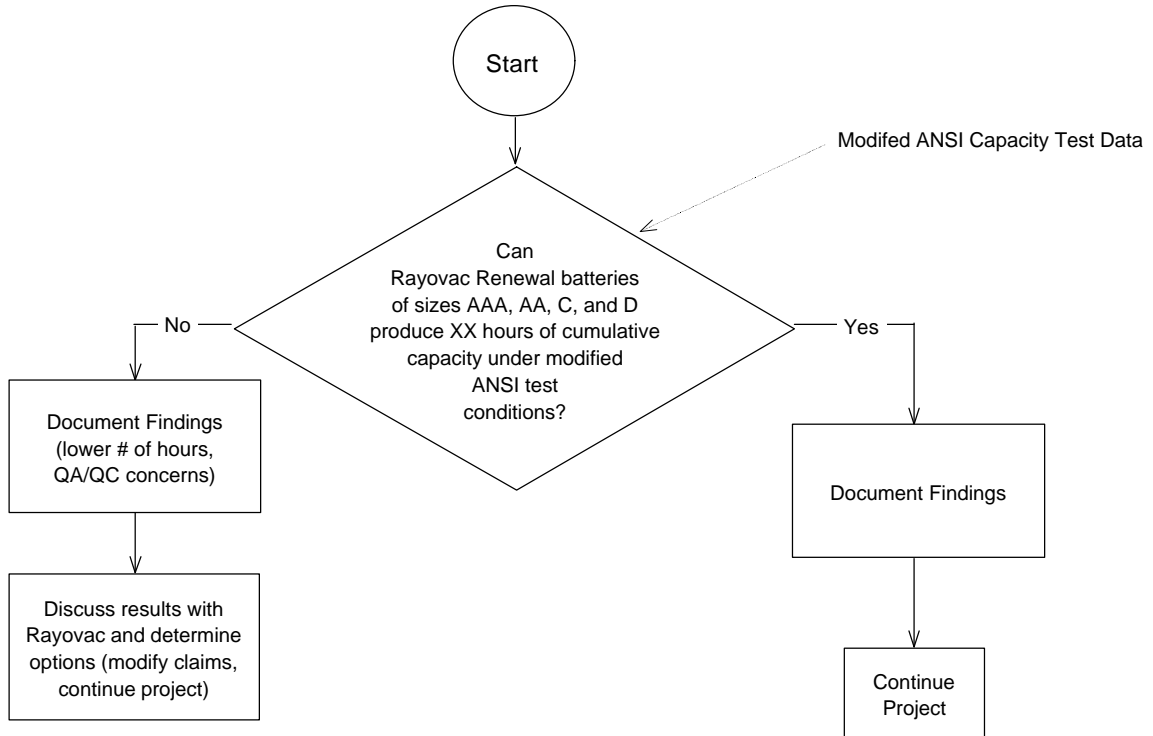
Start

Modifed ANSI Capacity Test Data

Can Rayovac Renewal batteries of sizes AAA, AA, C, and D produce XX hours of cumulative capacity under modified ANSI test conditions?

No

Yes

Document Findings (lower # of hours, QA/QC concerns)

Discuss results with Rayovac and determine options (modify claims, continue project)

Document Findings

Continue Project